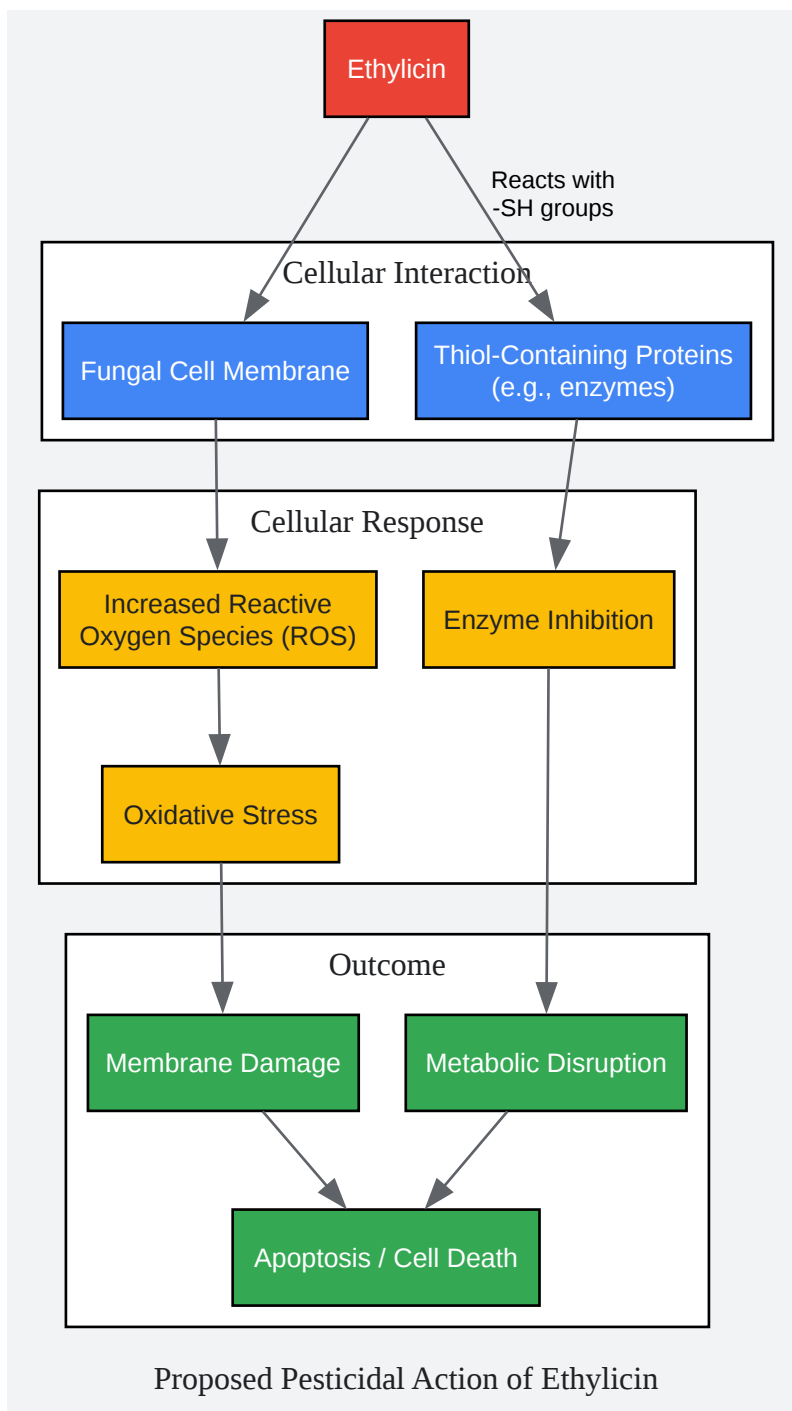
Ethylicin

Reacts with -SH groups

Cellular Interaction

Fungal Cell Membrane

Thiol-Containing Proteins (e.g., enzymes)

Cellular Response

Increased Reactive Oxygen Species (ROS)

Enzyme Inhibition

Oxidative Stress

Outcome

Membrane Damage

Metabolic Disruption

Apoptosis / Cell Death

Proposed Pesticidal Action of Ethylicin